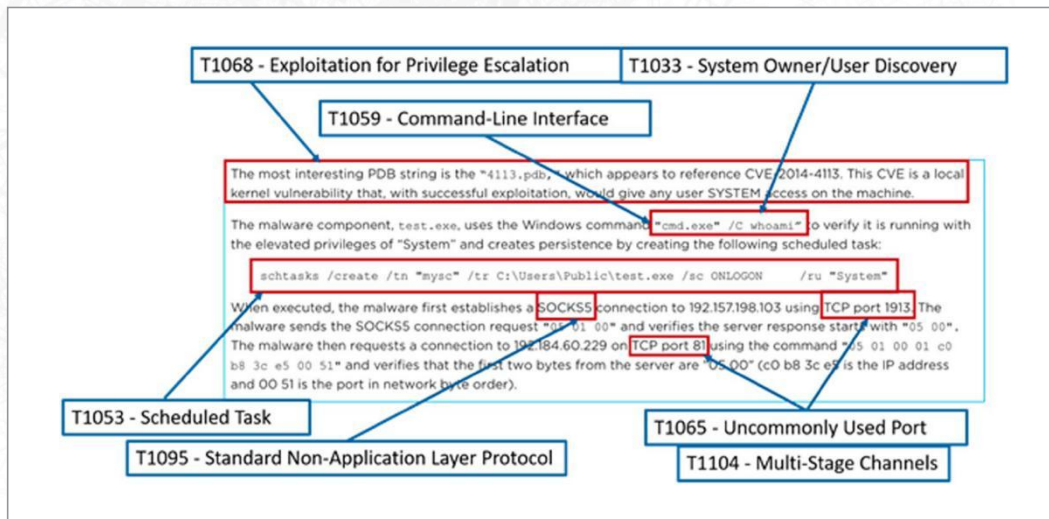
T1068 - Exploitation for Privilege Escalation

T1033 - System Owner/User Discovery

T1059 - Command-Line Interface

The most interesting PDB string is the "4113.pdb," which appears to reference CVE-2014-4113. This CVE is a local kernel vulnerability that, with successful exploitation, would give any user SYSTEM access on the machine.

The malware component, test.exe, uses the Windows command "cmd.exe" /C whoami" to verify it is running with the elevated privileges of "System" and creates persistence by creating the following scheduled task:

schtasks /create /tn "mysc" /tr C:\Users\Public\test.exe /sc ONLOGON /ru "System"

When executed, the malware first establishes a SOCKS5 connection to 192.157.198.103 using TCP port 1913. The malware sends the SOCKS5 connection request "05 01 00" and verifies the server response starts with "05 00". The malware then requests a connection to 192.184.60.229 on TCP port 81 using the command "05 01 00 01 c0 b8 3c e5 00 51" and verifies that the first two bytes from the server are "05 00" (c0 b8 3c e5 is the IP address and 00 51 is the port in network byte order).

T1053 - Scheduled Task

T1095 - Standard Non-Application Layer Protocol

T1065 - Uncommonly Used Port

T1104 - Multi-Stage Channels